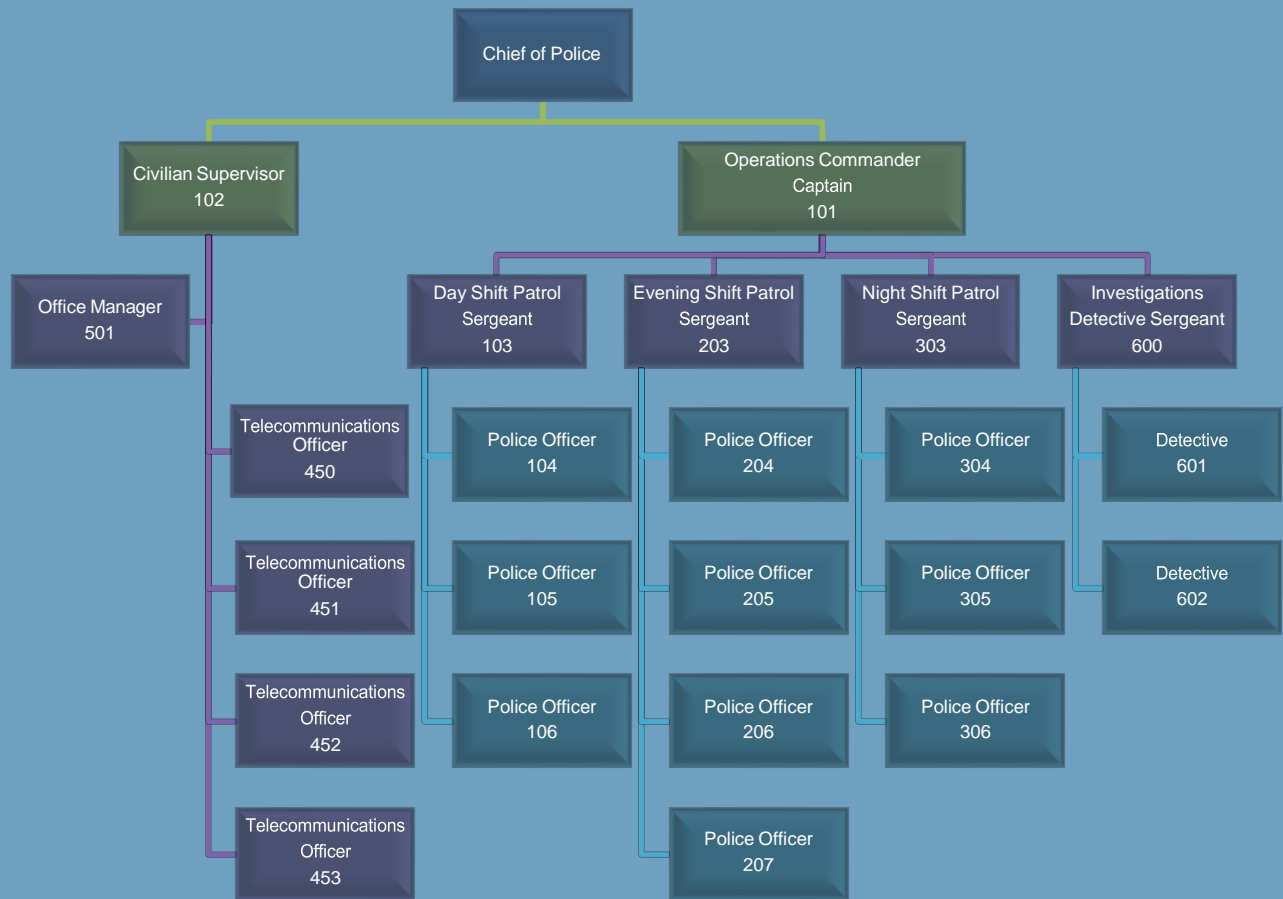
Chief of Police

Civilian Supervisor
102

Operations Commander
Captain
101

Office Manager
501

Day Shift Patrol
Sergeant
103

Evening Shift Patrol
Sergeant
203

Night Shift Patrol
Sergeant
303

Investigations
Detective Sergeant
600

Telecommunications
Officer
450

Telecommunications
Officer
451

Telecommunications
Officer
452

Telecommunications
Officer
453

Police Officer
104

Police Officer
105

Police Officer
106

Police Officer
204

Police Officer
205

Police Officer
206

Police Officer
207

Police Officer
304

Police Officer
305

Police Officer
306

Detective
601

Detective
602